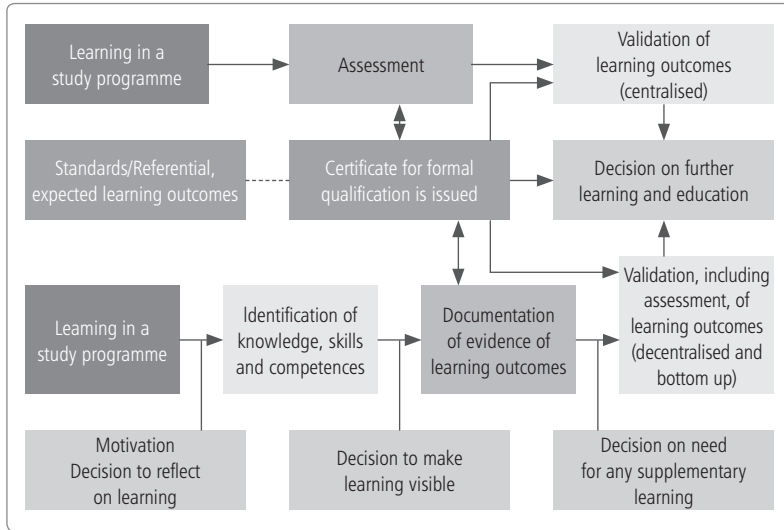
Learning in a study programme

Assessment

Validation of learning outcomes (centralised)

Standards/Referential, expected learning outcomes

Certificate for formal qualification is issued

Decision on further learning and education

Validation, including assessment, of learning outcomes (decentralised and bottom up)

Learning in a study programme

Identification of knowledge, skills and competences

Documentation of evidence of learning outcomes

Motivation
Decision to reflect on learning

Decision to make learning visible

Decision on need for any supplementary learning